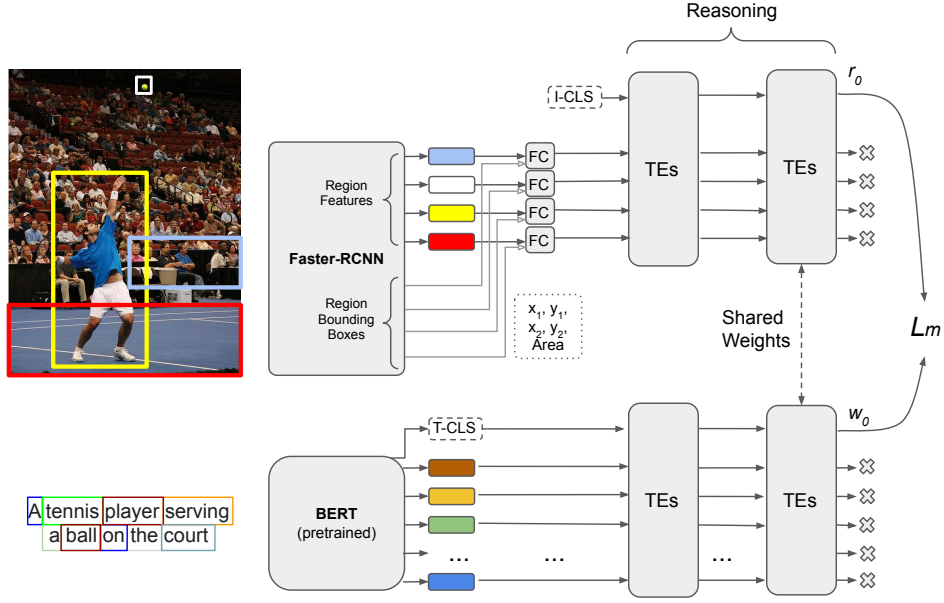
Reasoning

$r_0$

I-CLS

Region Features

Faster-RCNN

Region Bounding Boxes

FC

FC

FC

FC

TEs

TEs

$x_1$, $y_1$, $x_2$, $y_2$, Area

Shared Weights

$L_m$

$w_0$

T-CLS

BERT (pretrained)

TEs

TEs

...

...

...

A tennis player serving a ball on the court